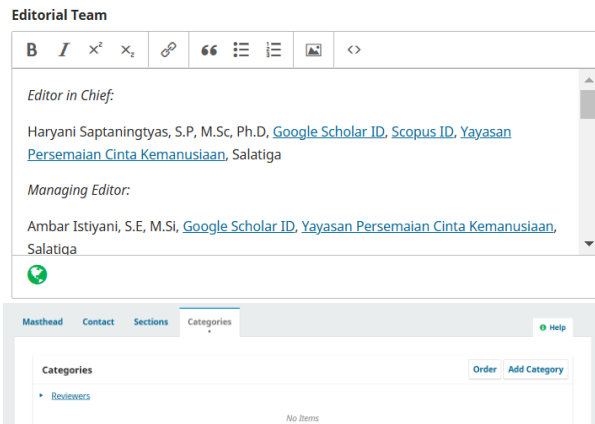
Editorial Team

B I $x^2$ $x_z$

Editor in Chief:

Haryani Saptaningtyas, S.P, M.Sc, Ph.D, Google Scholar ID, Scopus ID, Yayasan Persemaian Cinta Kemanusiaan, Salatiga

Managing Editor:

Ambar Istiyani, S.E, M.Si, Google Scholar ID, Yayasan Persemaian Cinta Kemanusiaan, Salatiga

Masthead Contact Sections Categories

Help

Categories

Order Add Category

Reviewers

No Items